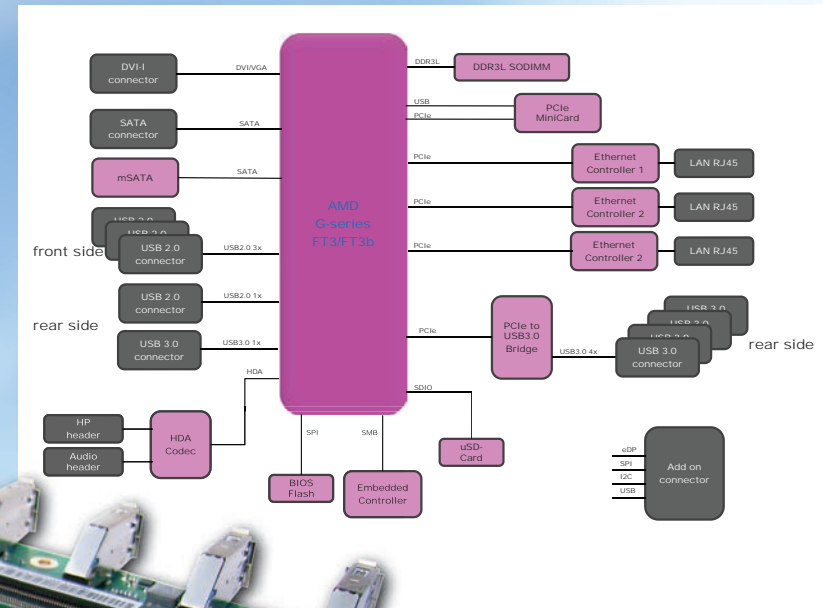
DVI-I connector
DVI/VGA
SATA connector
SATA
mSATA
SATA
USB 2.0
USB 2.0
USB 2.0 connector
USB2.0 3x
front side
USB 2.0 connector
USB2.0 1x
rear side
USB 3.0 connector
USB3.0 1x
HDA
HP header
Audio header
HDA Codec
AMD G-series FT3/FT3b
SPI
SMB
BIOS Flash
Embedded Controller
DDR3L
DDR3L SODIMM
USB
PCIe
PCIe MiniCard
PCIe
Ethernet Controller 1
LAN RJ45
PCIe
Ethernet Controller 2
LAN RJ45
PCIe
Ethernet Controller 2
LAN RJ45
PCIe
PCIe to USB3.0 Bridge
USB3.0 4x
USB 3.0
USB 3.0
USB 3.0
USB 3.0 connector
rear side
SDIO
uSD-Card
eDP
SPI
I2C
USB
Add on connector